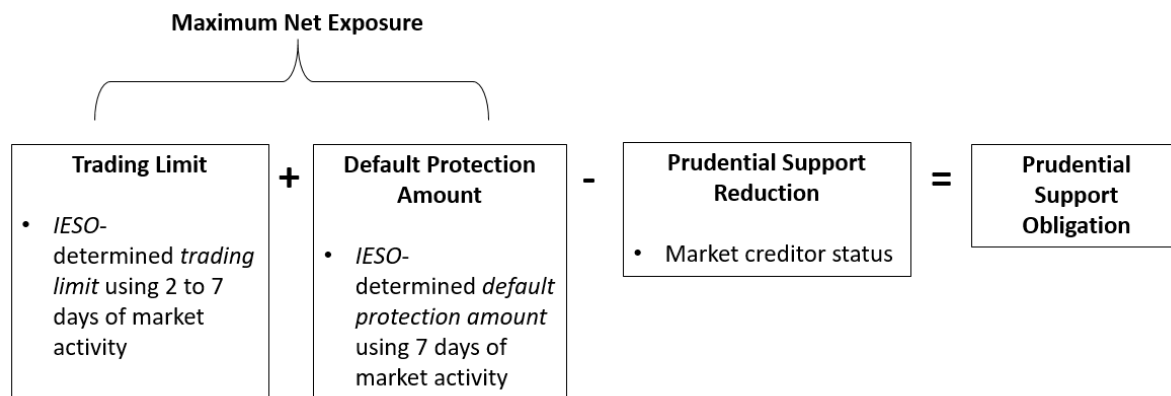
Maximum Net Exposure

Trading Limit

- IESO-determined trading limit using 2 to 7 days of market activity

+

Default Protection Amount

- IESO-determined default protection amount using 7 days of market activity

-

Prudential Support Reduction

- Market creditor status

=

Prudential Support Obligation